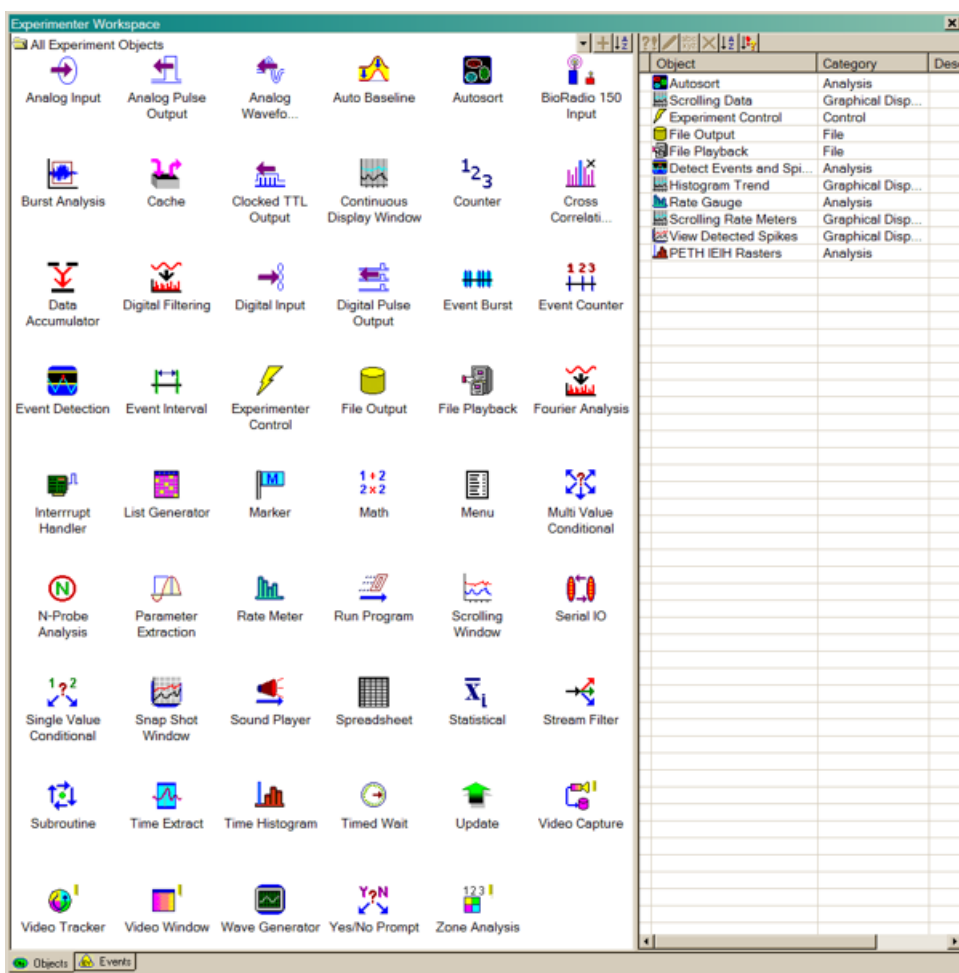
Experimenter Workspace

All Experiment Objects

Analog Input
Analog Pulse Output
Analog Wavefo...
Auto Baseline
Autosort
BioRadio 150 Input

Burst Analysis
Cache
Clocked TTL Output
Continuous Display Window
Counter
Cross Correlati...

Data Accumulator
Digital Filtering
Digital Input
Digital Pulse Output
Event Burst
Event Counter

Event Detection
Event Interval
Experimenter Control
File Output
File Playback
Fourier Analysis

Interrrupt Handler
List Generator
Marker
Math
Menu
Multi Value Conditional

N-Probe Analysis
Parameter Extraction
Rate Meter
Run Program
Scrolling Window
Serial IO

Single Value Conditional
Snap Shot Window
Sound Player
Spreadsheet
Statistical
Stream Filter

Subroutine
Time Extract
Time Histogram
Timed Wait
Update
Video Capture

Video Tracker
Video Window
Wave Generator
Yes/No Prompt
Zone Analysis

| Object | Category | Desc |
|---|---|---|
| Autosort | Analysis | |
| Scrolling Data | Graphical Disp... | |
| Experiment Control | Control | |
| File Output | File | |
| File Playback | File | |
| Detect Events and Spi... | Analysis | |
| Histogram Trend | Graphical Disp... | |
| Rate Gauge | Analysis | |
| Scrolling Rate Meters | Graphical Disp... | |
| View Detected Spikes | Graphical Disp... | |
| PETH IEIH Rasters | Analysis | |

Objects
Events